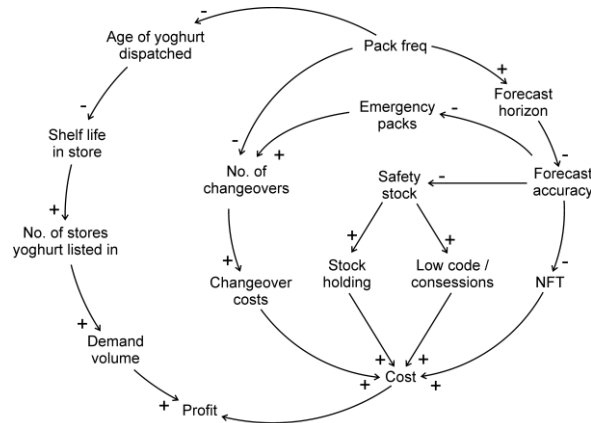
-
Age of yoghurt dispatched
Pack freq
+
Forecast horizon
-
Emergency packs
-
-
+
No. of changeovers
Safety stock
-
Forecast accuracy
-
Shelf life in store
+
No. of stores yoghurt listed in
+
+
Changeover costs
+
Stock holding
+
Low code / consessions
-
NFT
+
Demand volume
+
+
+
Cost
+
+
+
Profit